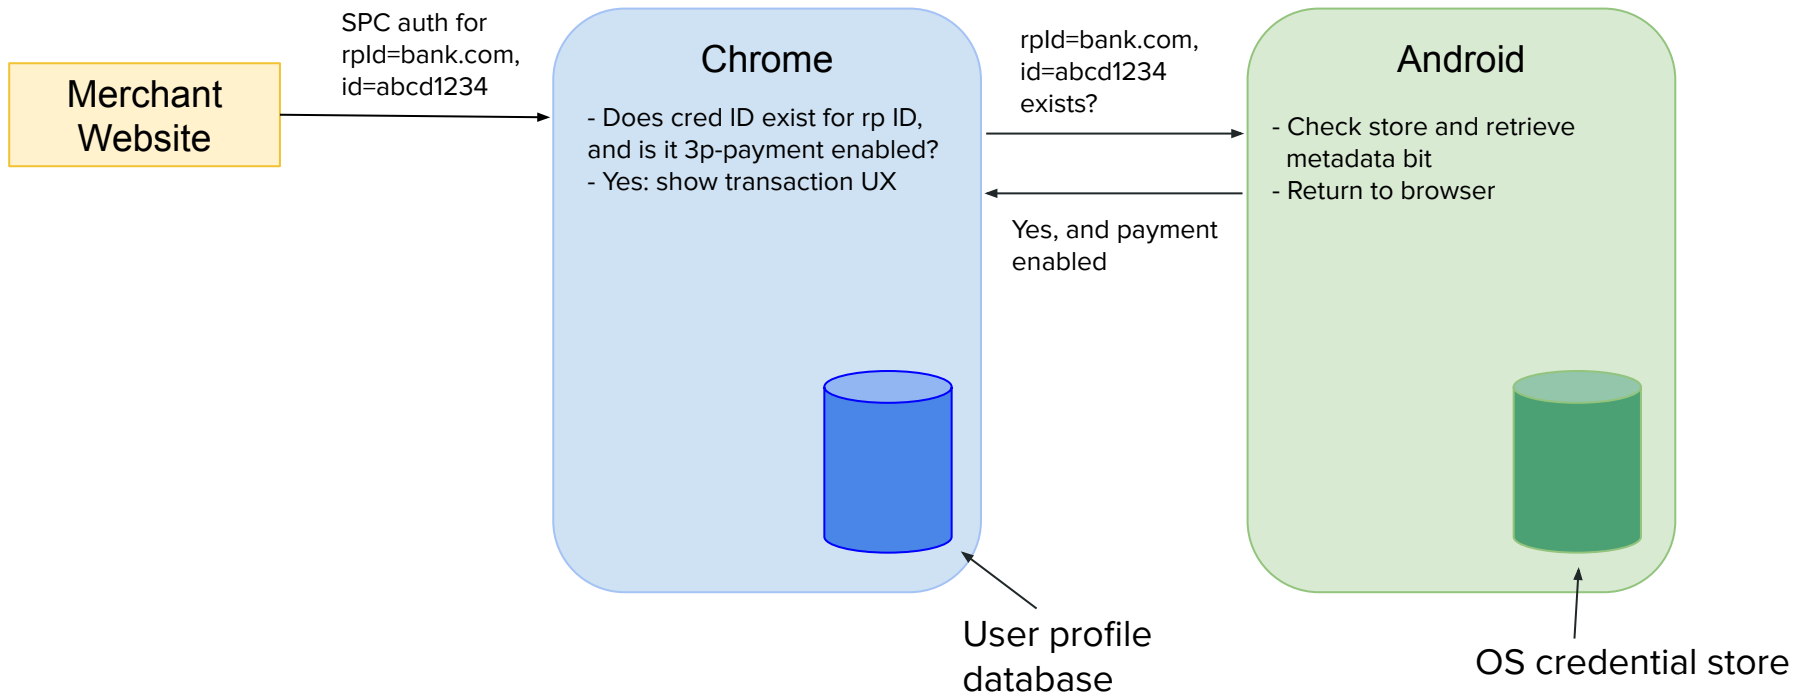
Merchant Website

SPC auth for rpId=bank.com, id=abcd1234

Chrome

- Does cred ID exist for rp ID, and is it 3p-payment enabled?
- Yes: show transaction UX

rpId=bank.com, id=abcd1234 exists?

Yes, and payment enabled

Android

- Check store and retrieve metadata bit
- Return to browser

User profile database

OS credential store